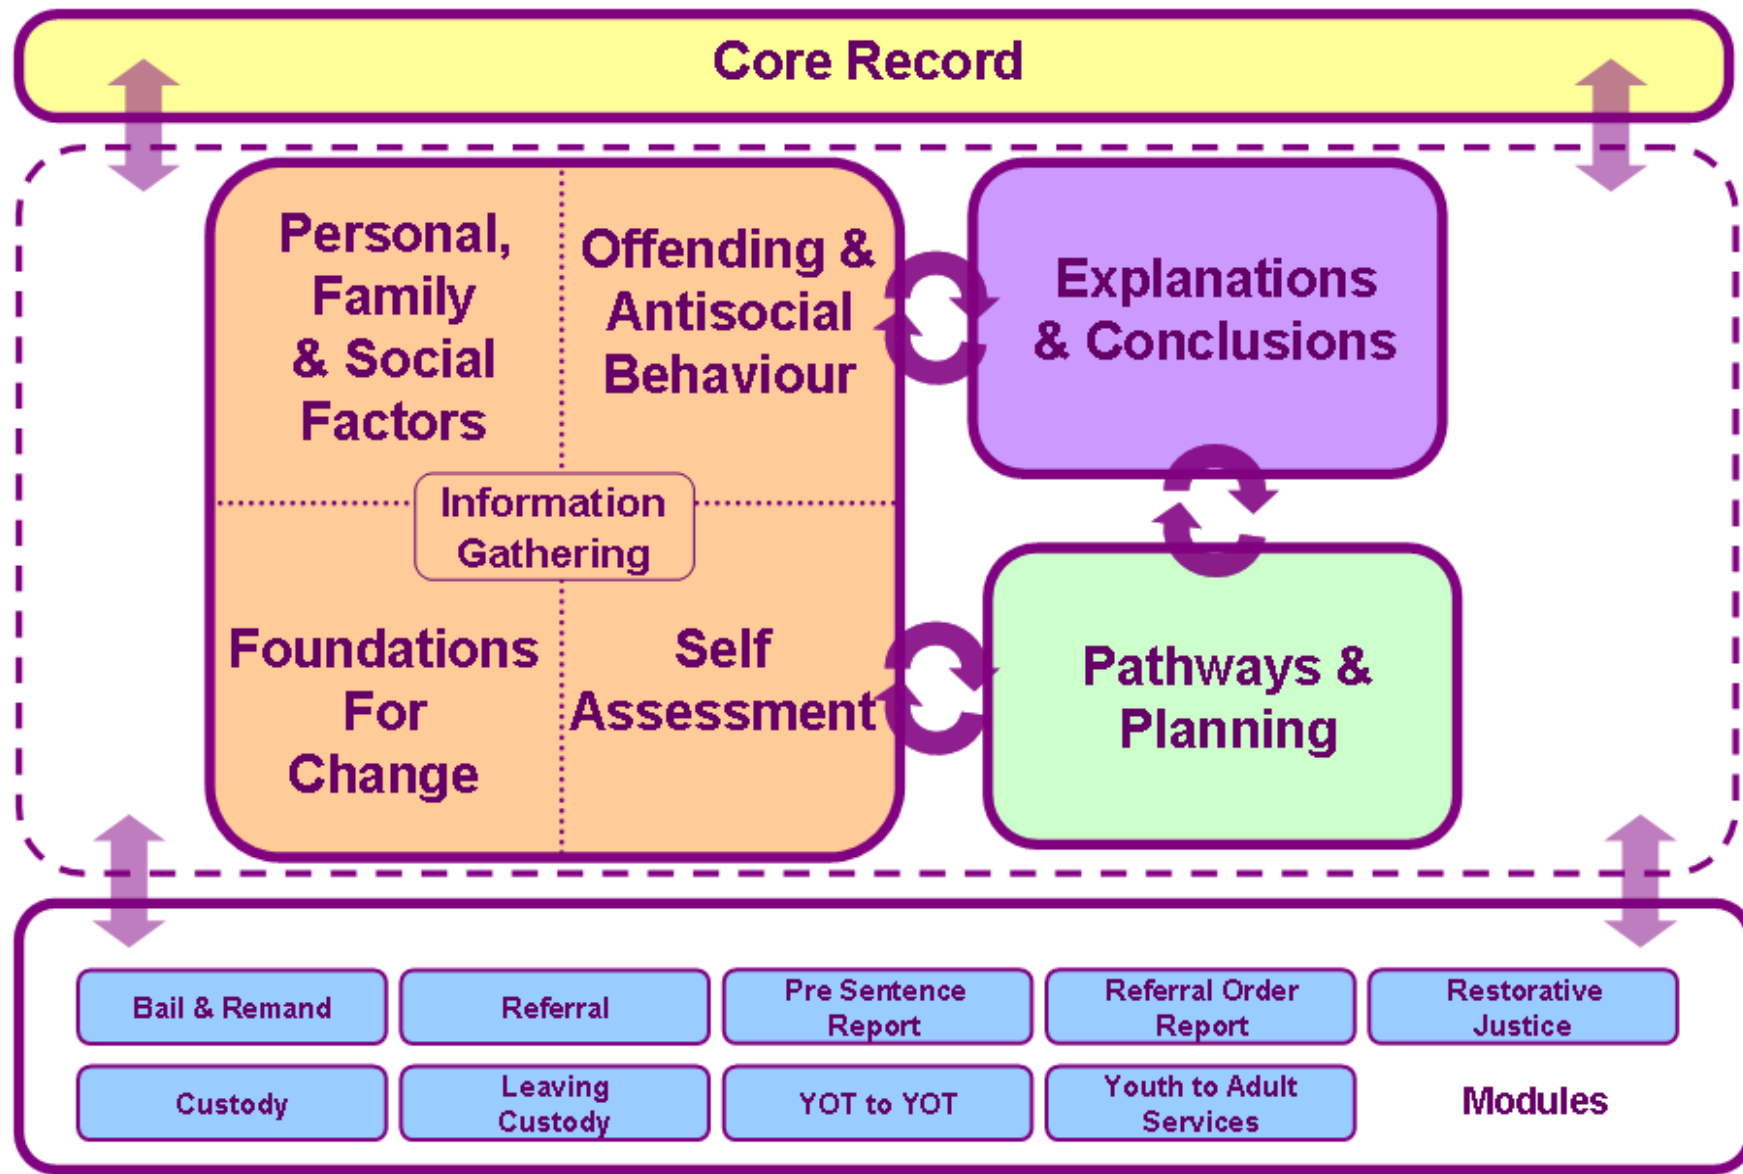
Core Record

Personal, Family & Social Factors

Offending & Antisocial Behaviour

Information Gathering

Foundations For Change

Self Assessment

Explanations & Conclusions

Pathways & Planning

| Bail & Remand | Referral | Pre Sentence Report | Referral Order Report | Restorative Justice |
|---|---|---|---|---|
| Custody | Leaving Custody | YOT to YOT | Youth to Adult Services | Modules |